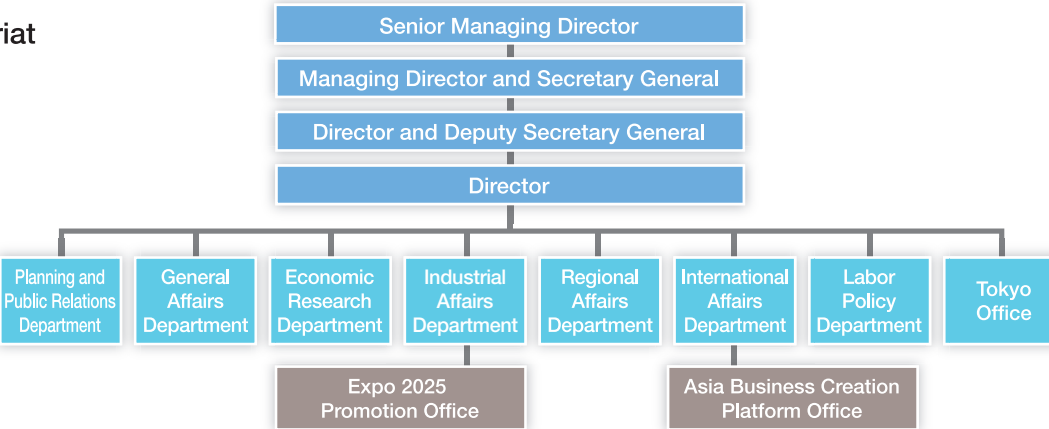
riat

Senior Managing Director

Managing Director and Secretary General

Director and Deputy Secretary General

Director

Planning and Public Relations Department

General Affairs Department

Economic Research Department

Industrial Affairs Department

Regional Affairs Department

International Affairs Department

Labor Policy Department

Tokyo Office

Expo 2025 Promotion Office

Asia Business Creation Platform Office